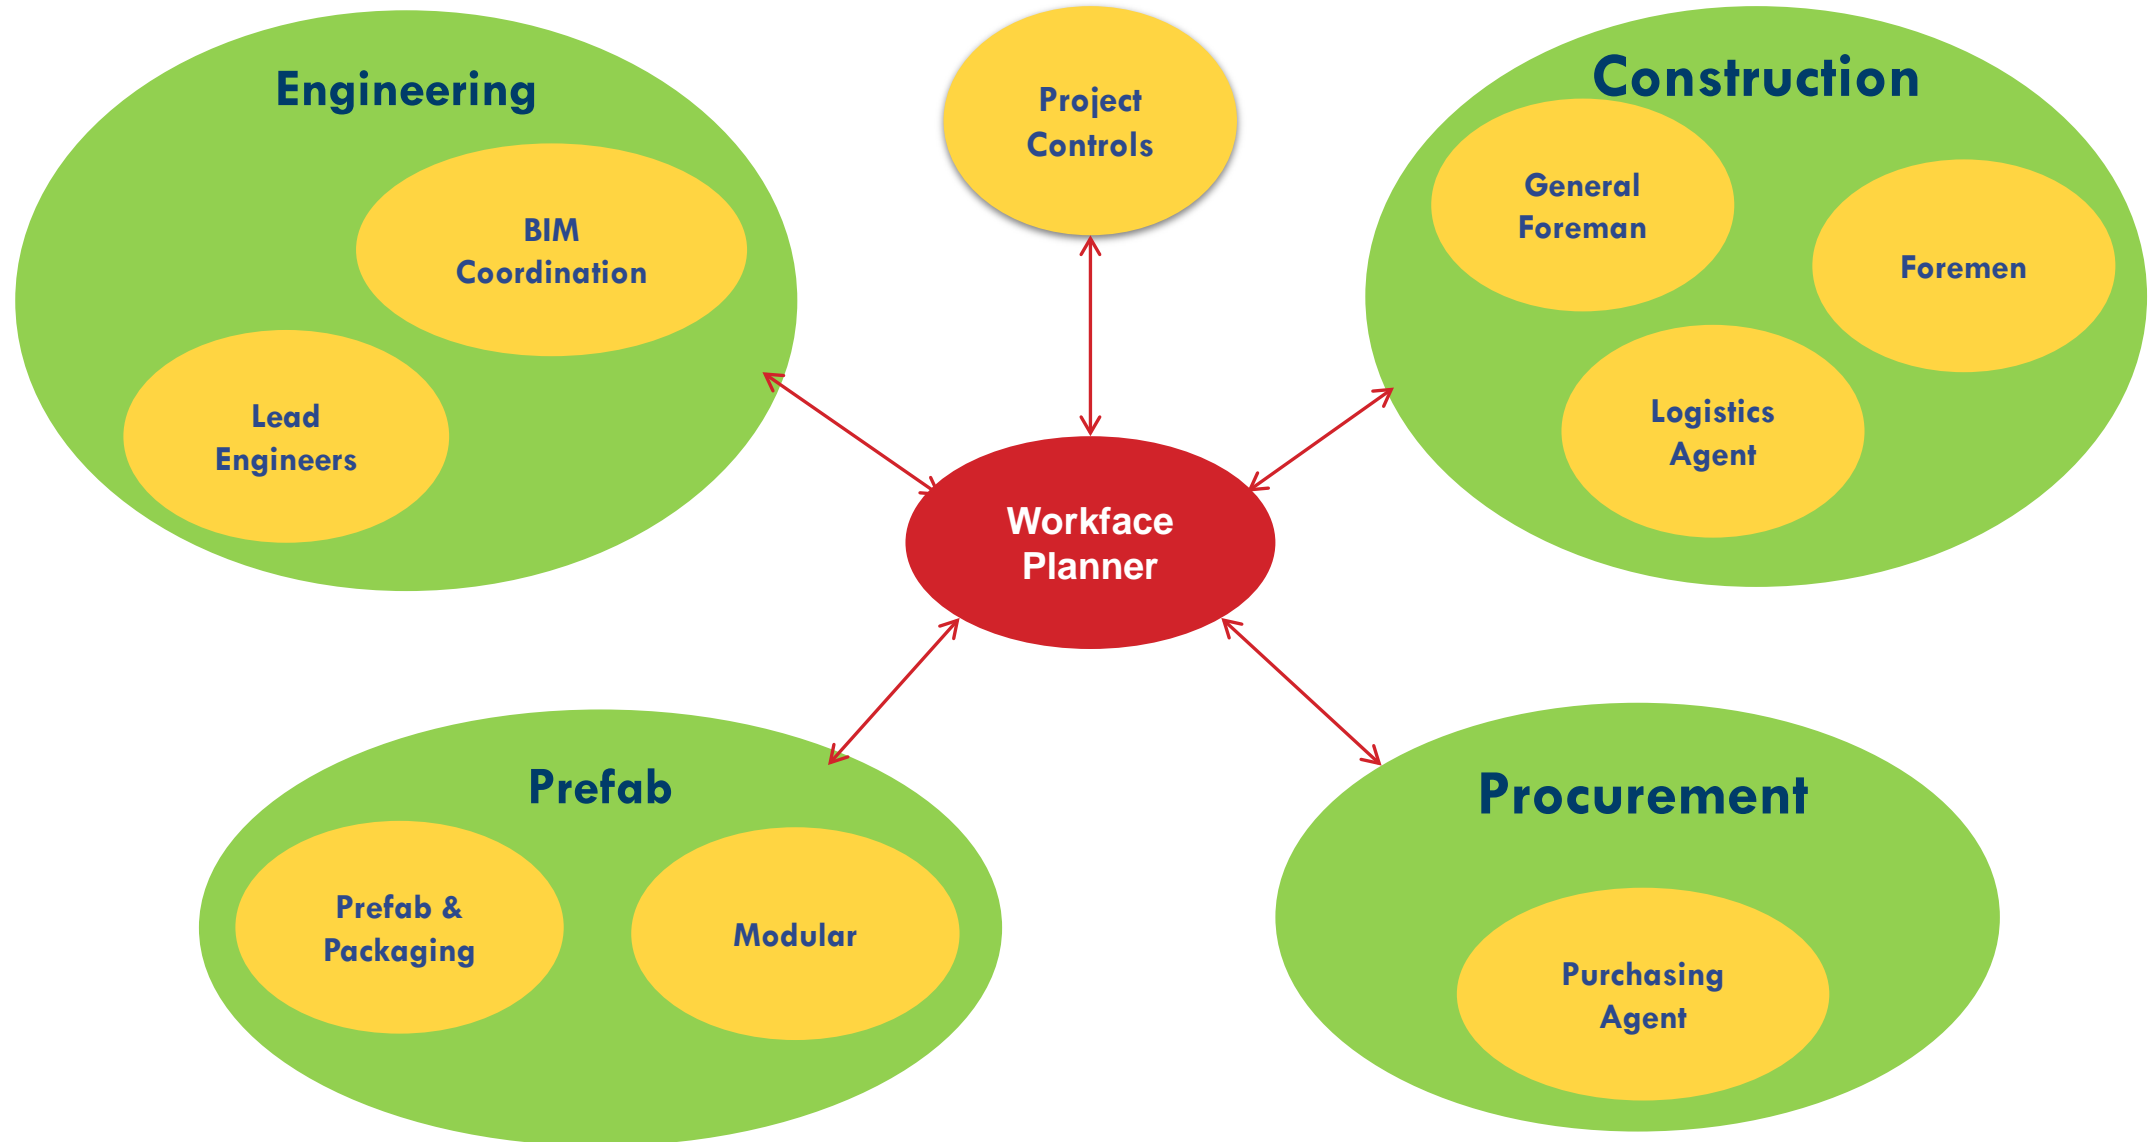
Engineering

BIM Coordination

Lead Engineers

Project Controls

Construction

General Foreman

Foremen

Logistics Agent

Workface Planner

Prefab

Prefab & Packaging

Modular

Procurement

Purchasing Agent